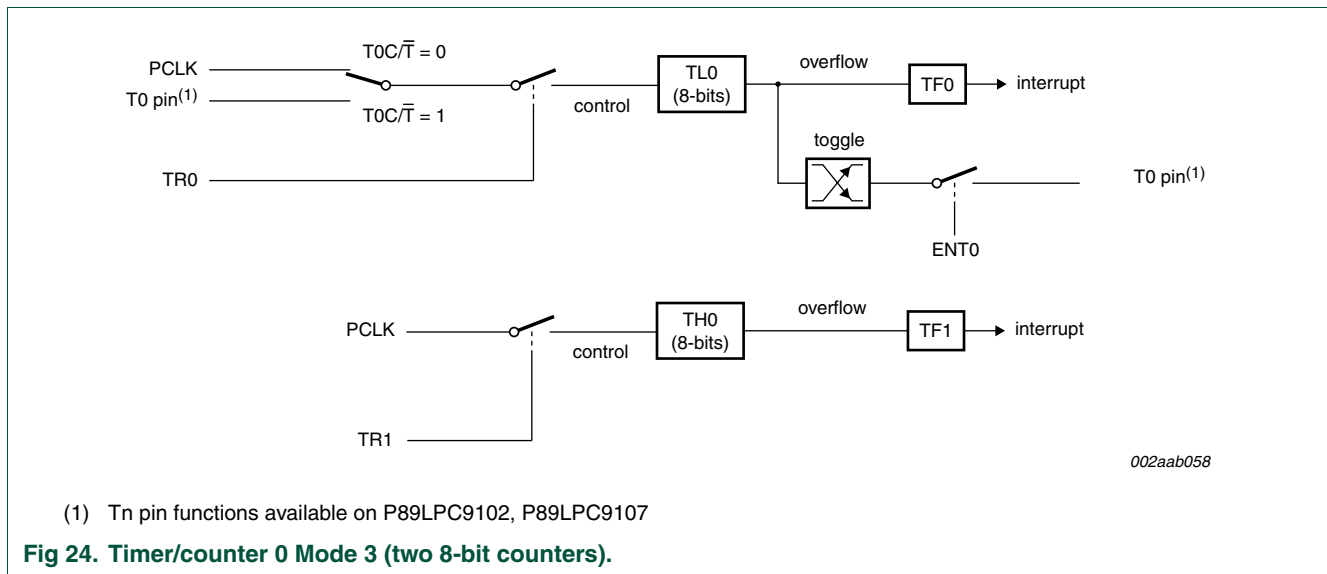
PCLK

T0 pin$^{(1)}$

T0C/$\overline{T}$ = 0

T0C/$\overline{T}$ = 1

control

TL0 (8-bits)

overflow

TF0

interrupt

toggle

TR0

T0 pin$^{(1)}$

ENT0

PCLK

control

TH0 (8-bits)

overflow

TF1

interrupt

TR1

002aab058

(1) Tn pin functions available on P89LPC9102, P89LPC9107

Fig 24. Timer/counter 0 Mode 3 (two 8-bit counters).